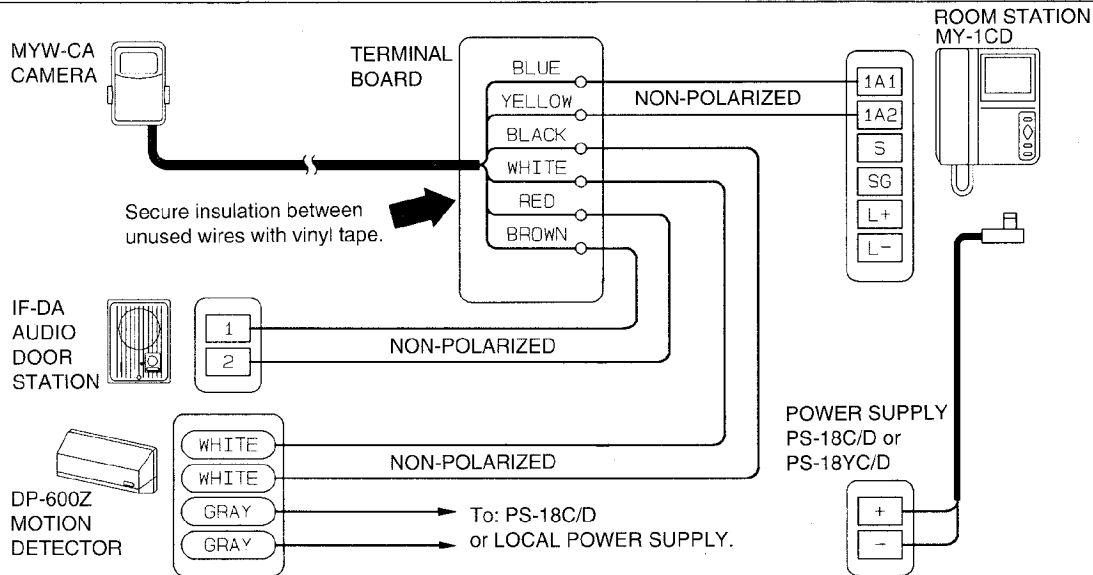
MYW-CA CAMERA

TERMINAL BOARD

BLUE
YELLOW
BLACK
WHITE
RED
BROWN

NON-POLARIZED

ROOM STATION MY-1CD

1A1
1A2
S
SG
L+
L−

Secure insulation between unused wires with vinyl tape.

IF-DA AUDIO DOOR STATION

1
2

NON-POLARIZED

DP-600Z MOTION DETECTOR

WHITE
WHITE
GRAY
GRAY

NON-POLARIZED

To: PS-18C/D or LOCAL POWER SUPPLY.

POWER SUPPLY PS-18C/D or PS-18YC/D

+
−